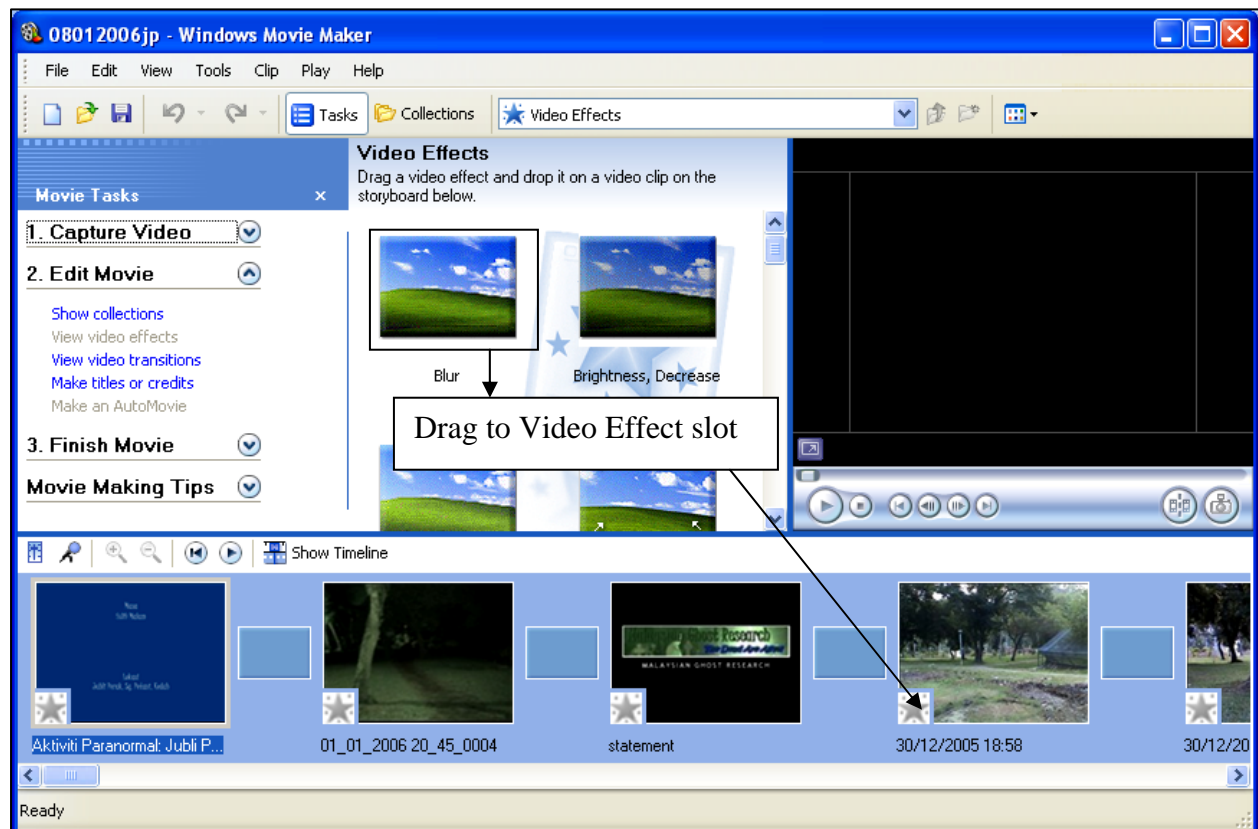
08012006jp - Windows Movie Maker

File Edit View Tools Clip Play Help

Tasks Collections Video Effects

Movie Tasks ×

1. Capture Video

2. Edit Movie

Show collections
View video effects
View video transitions
Make titles or credits
Make an AutoMovie

3. Finish Movie

Movie Making Tips

Video Effects
Drag a video effect and drop it on a video clip on the storyboard below.

Blur

Brightness, Decrease

Drag to Video Effect slot

Show Timeline

Aktiviti Paranormal: Jubli P...

01_01_2006 20_45_0004

statement

30/12/2005 18:58

30/12/20

Ready